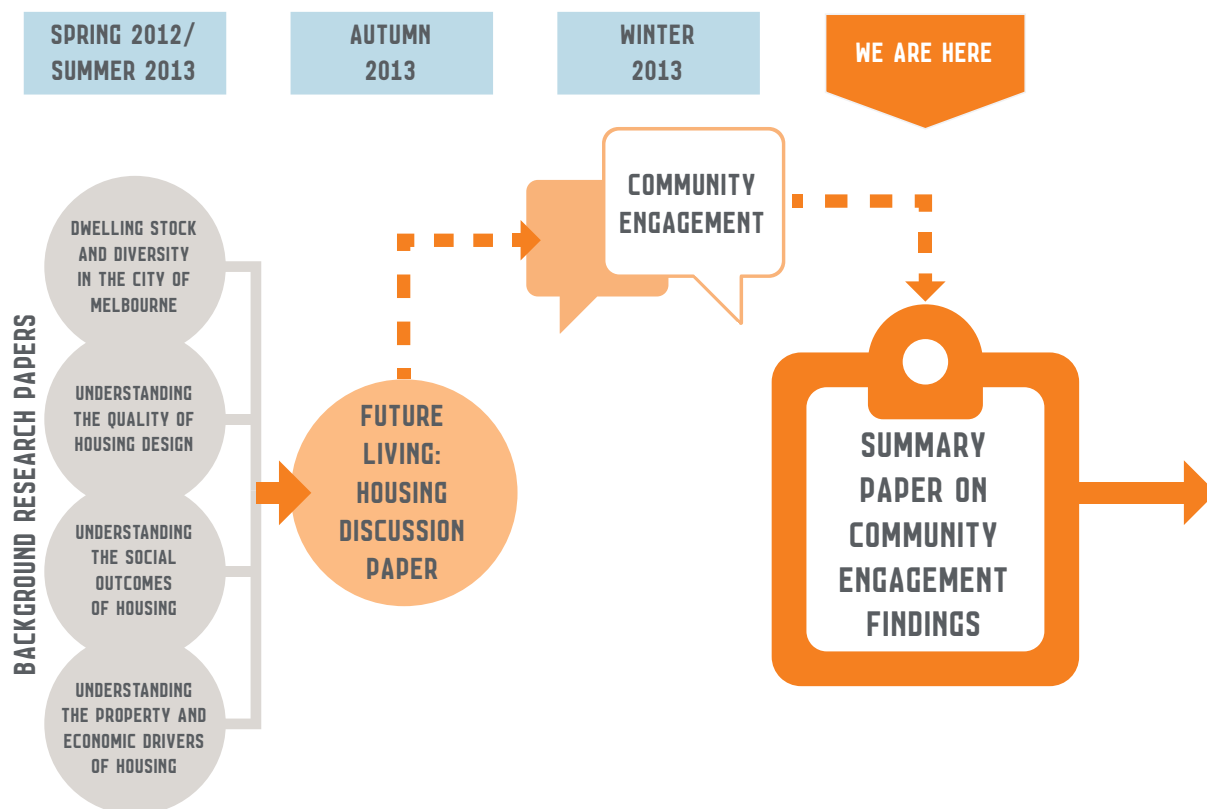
SPRING 2012/ SUMMER 2013

AUTUMN 2013

WINTER 2013

WE ARE HERE

BACKGROUND RESEARCH PAPERS

DWELLING STOCK AND DIVERSITY IN THE CITY OF MELBOURNE

UNDERSTANDING THE QUALITY OF HOUSING DESIGN

UNDERSTANDING THE SOCIAL OUTCOMES OF HOUSING

UNDERSTANDING THE PROPERTY AND ECONOMIC DRIVERS OF HOUSING

FUTURE LIVING: HOUSING DISCUSSION PAPER

COMMUNITY ENGAGEMENT

SUMMARY PAPER ON COMMUNITY ENGAGEMENT FINDINGS